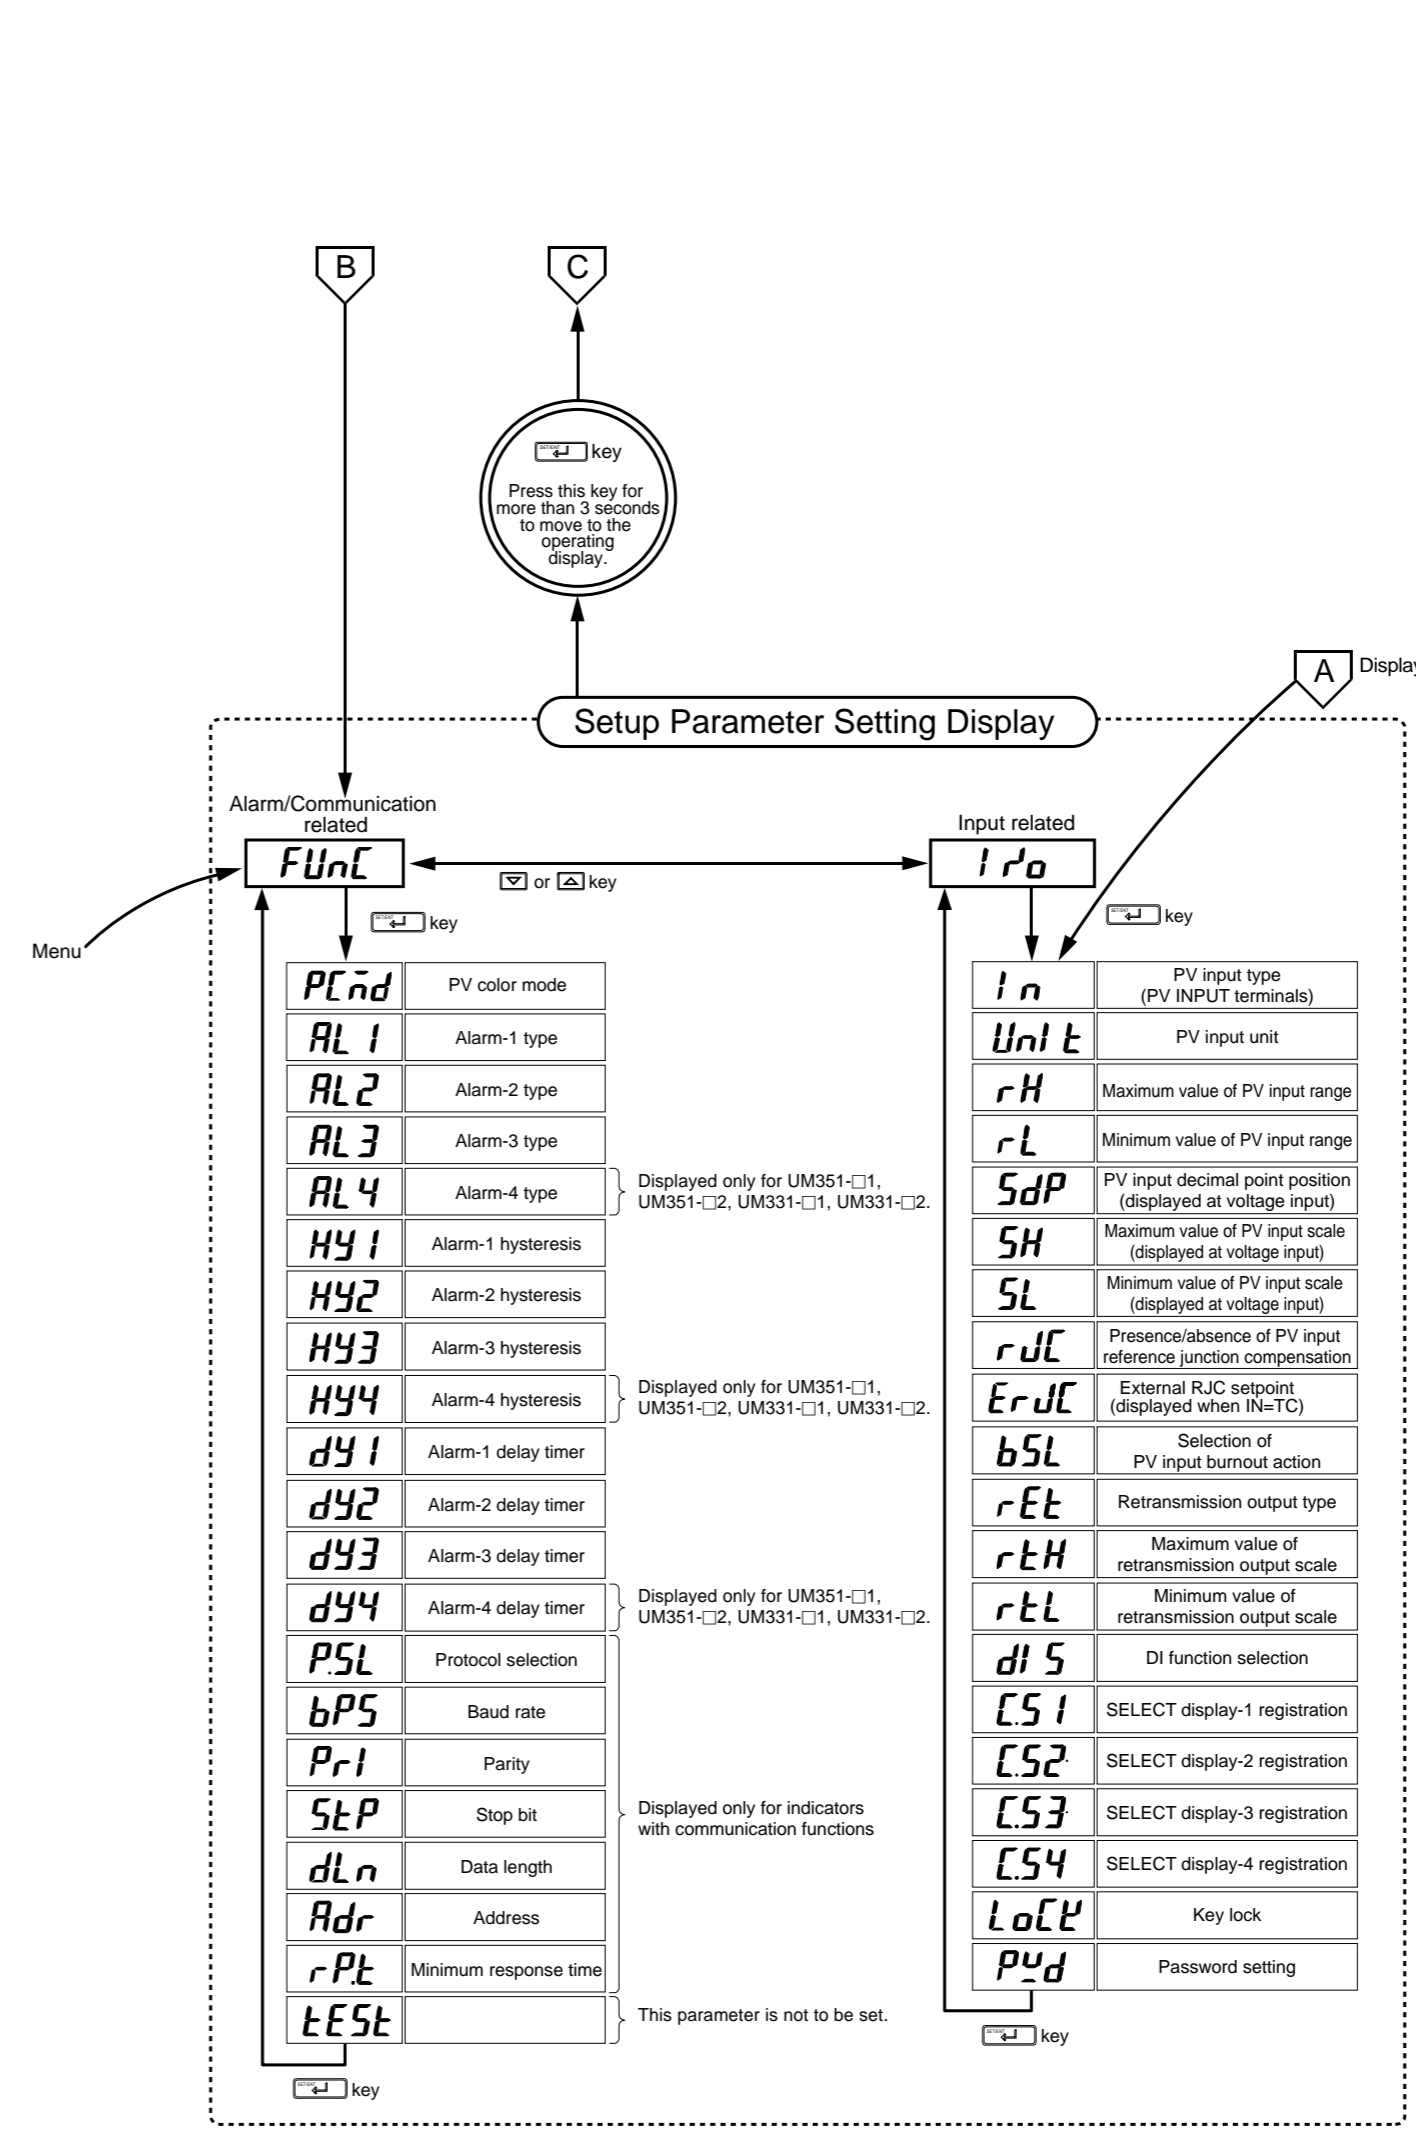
B

C

key

Press this key for more than 3 seconds to move to the operating display.

A Display

Setup Parameter Setting Display

Alarm/Communication related

FUnC

or key

Input related

I/O

Menu

key

key

| PCMd | PV color mode |
|---|---|
| AL1 | Alarm-1 type |
| AL2 | Alarm-2 type |
| AL3 | Alarm-3 type |
| AL4 | Alarm-4 type |
| HY1 | Alarm-1 hysteresis |
| HY2 | Alarm-2 hysteresis |
| HY3 | Alarm-3 hysteresis |
| HY4 | Alarm-4 hysteresis |
| dY1 | Alarm-1 delay timer |
| dY2 | Alarm-2 delay timer |
| dY3 | Alarm-3 delay timer |
| dY4 | Alarm-4 delay timer |
| P.SL | Protocol selection |
| bPS | Baud rate |
| PrI | Parity |
| StP | Stop bit |
| dLn | Data length |
| Adr | Address |
| rP.t | Minimum response time |
| tESt | |

Displayed only for UM351-□1, UM351-□2, UM331-□1, UM331-□2.

Displayed only for UM351-□1, UM351-□2, UM331-□1, UM331-□2.

Displayed only for UM351-□1, UM351-□2, UM331-□1, UM331-□2.

Displayed only for indicators with communication functions

This parameter is not to be set.

key

| In | PV input type (PV INPUT terminals) |
|---|---|
| UnIt | PV input unit |
| rH | Maximum value of PV input range |
| rL | Minimum value of PV input range |
| SdP | PV input decimal point position (displayed at voltage input) |
| SH | Maximum value of PV input scale (displayed at voltage input) |
| SL | Minimum value of PV input scale (displayed at voltage input) |
| rJC | Presence/absence of PV input reference junction compensation |
| ErJC | External RJC setpoint (displayed when IN=TC) |
| bSL | Selection of PV input burnout action |
| rEt | Retransmission output type |
| rtH | Maximum value of retransmission output scale |
| rtL | Minimum value of retransmission output scale |
| dIS | DI function selection |
| C.S1 | SELECT display-1 registration |
| C.S2 | SELECT display-2 registration |
| C.S3 | SELECT display-3 registration |
| C.S4 | SELECT display-4 registration |
| LoCK | Key lock |
| PWd | Password setting |

key